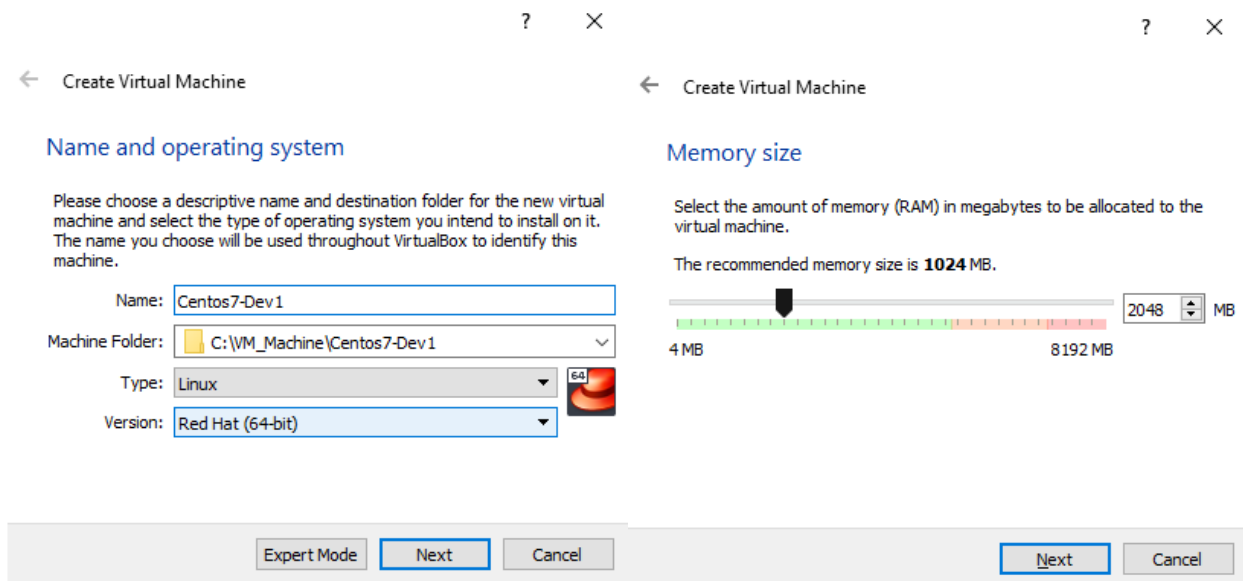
? ×

← Create Virtual Machine

Name and operating system

Please choose a descriptive name and destination folder for the new virtual machine and select the type of operating system you intend to install on it. The name you choose will be used throughout VirtualBox to identify this machine.

Name: Centos7-Dev1

Machine Folder: C:\VM_Machine\Centos7-Dev1

Type: Linux

64

Version: Red Hat (64-bit)

Expert Mode Next Cancel

? ×

← Create Virtual Machine

Memory size

Select the amount of memory (RAM) in megabytes to be allocated to the virtual machine.

The recommended memory size is **1024** MB.

2048 MB

4 MB 8192 MB

Next Cancel